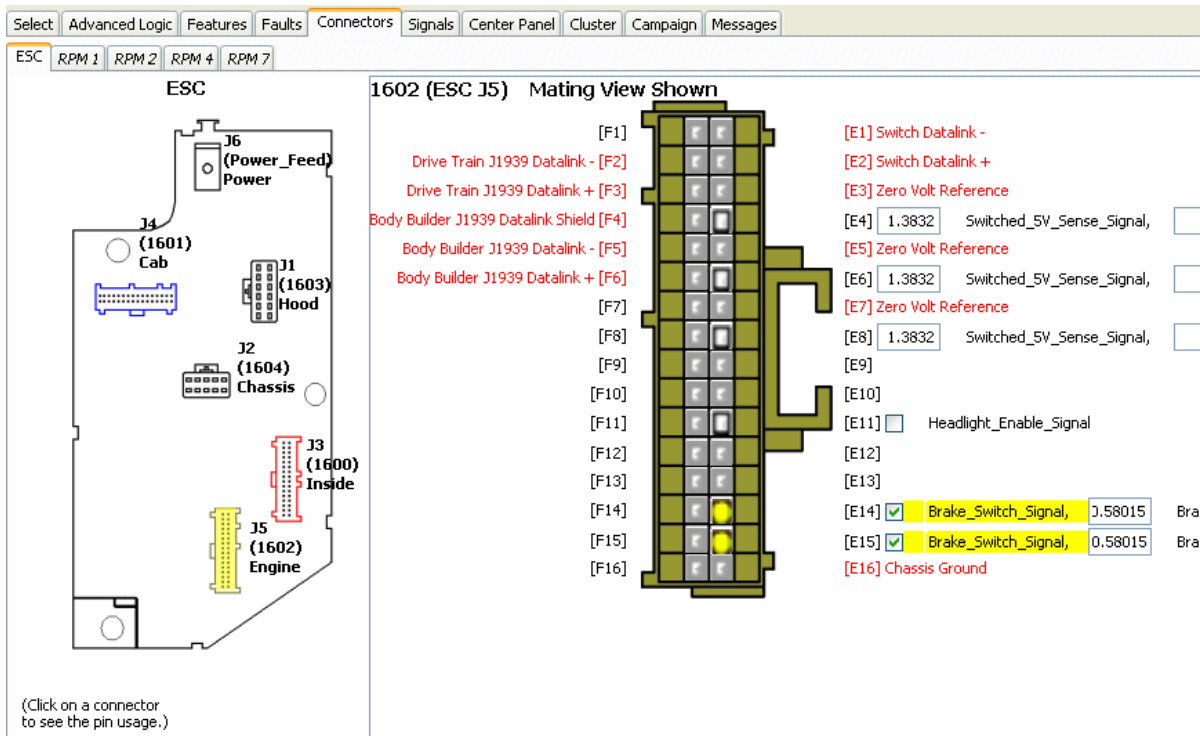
Select | Advanced Logic | Features | Faults | Connectors | Signals | Center Panel | Cluster | Campaign | Messages

ESC | RPM 1 | RPM 2 | RPM 4 | RPM 7

ESC

J6 (Power_Feed) Power

J4 (1601) Cab

J1 (1603) Hood

J2 (1604) Chassis

J3 (1600) Inside

J5 (1602) Engine

(Click on a connector to see the pin usage.)

1602 (ESC J5) Mating View Shown

[F1]
Drive Train J1939 Datalink - [F2]
Drive Train J1939 Datalink + [F3]
Body Builder J1939 Datalink Shield [F4]
Body Builder J1939 Datalink - [F5]
Body Builder J1939 Datalink + [F6]
[F7]
[F8]
[F9]
[F10]
[F11]
[F12]
[F13]
[F14]
[F15]
[F16]

[E1] Switch Datalink -
[E2] Switch Datalink +
[E3] Zero Volt Reference
[E4] 1.3832 Switched_5V_Sense_Signal,
[E5] Zero Volt Reference
[E6] 1.3832 Switched_5V_Sense_Signal,
[E7] Zero Volt Reference
[E8] 1.3832 Switched_5V_Sense_Signal,
[E9]
[E10]
[E11] Headlight_Enable_Signal
[E12]
[E13]
[E14] Brake_Switch_Signal, 0.58015 Bra
[E15] Brake_Switch_Signal, 0.58015 Bra
[E16] Chassis Ground